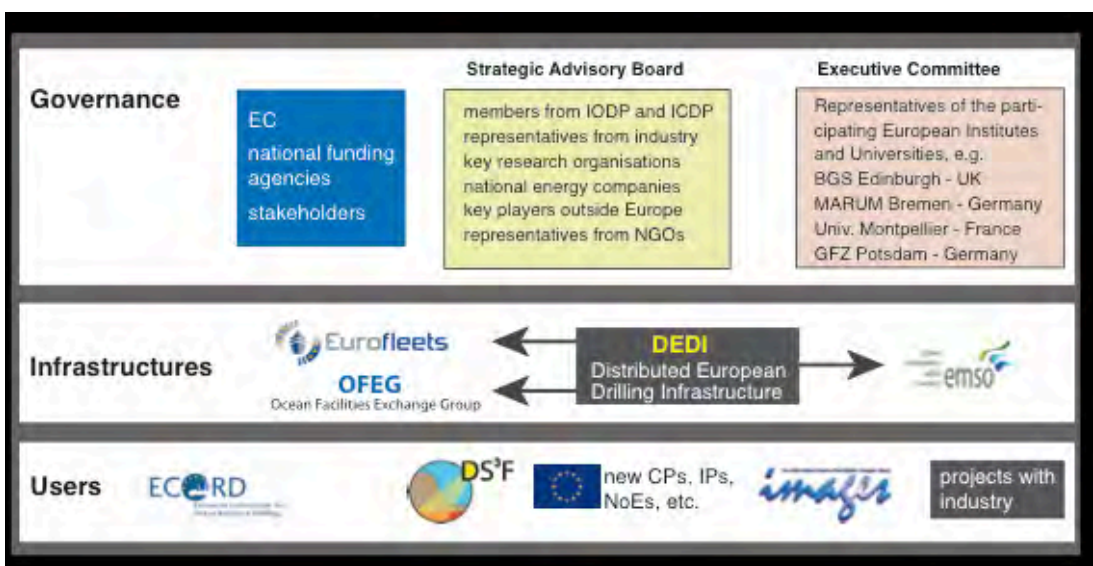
Governance

EC
national funding agencies
stakeholders

Strategic Advisory Board

members from IODP and ICDP
representatives from industry
key research organisations
national energy companies
key players outside Europe
representatives from NGOs

Executive Committee

Representatives of the participating European Institutes and Universities, e.g.
BGS Edinburgh - UK
MARUM Bremen - Germany
Univ. Montpellier - France
GFZ Potsdam - Germany

Infrastructures

Eurofleets
OFEG
Ocean Facilities Exchange Group

DEDI
Distributed European Drilling Infrastructure

emso

Users

ECORD
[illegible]

DS$^3$F

new CPs, IPs, NoEs, etc.

images

projects with industry